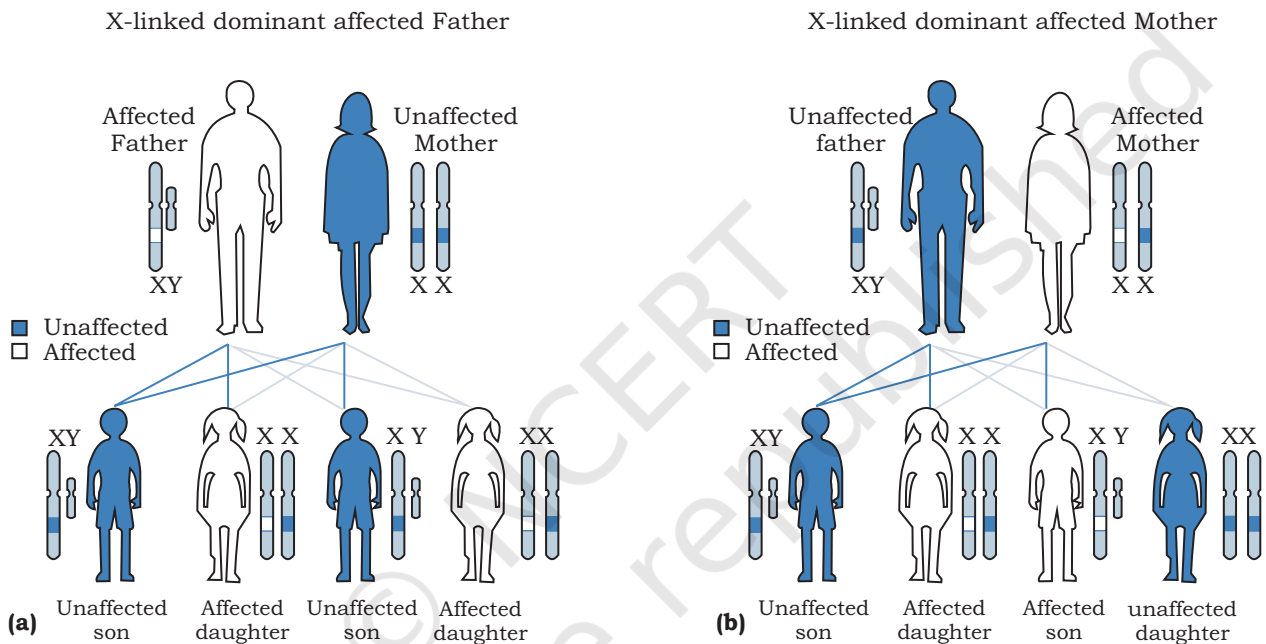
X-linked dominant affected Father

Affected Father

XY

Unaffected Mother

X X

Unaffected
Affected

XY

X X

X Y

XX

(a)

Unaffected son

Affected daughter

Unaffected son

Affected daughter

X-linked dominant affected Mother

Unaffected father

XY

Affected Mother

X X

Unaffected
Affected

XY

X X

X Y

XX

(b)

Unaffected son

Affected daughter

Affected son

unaffected daughter

© NCERT not to be republished